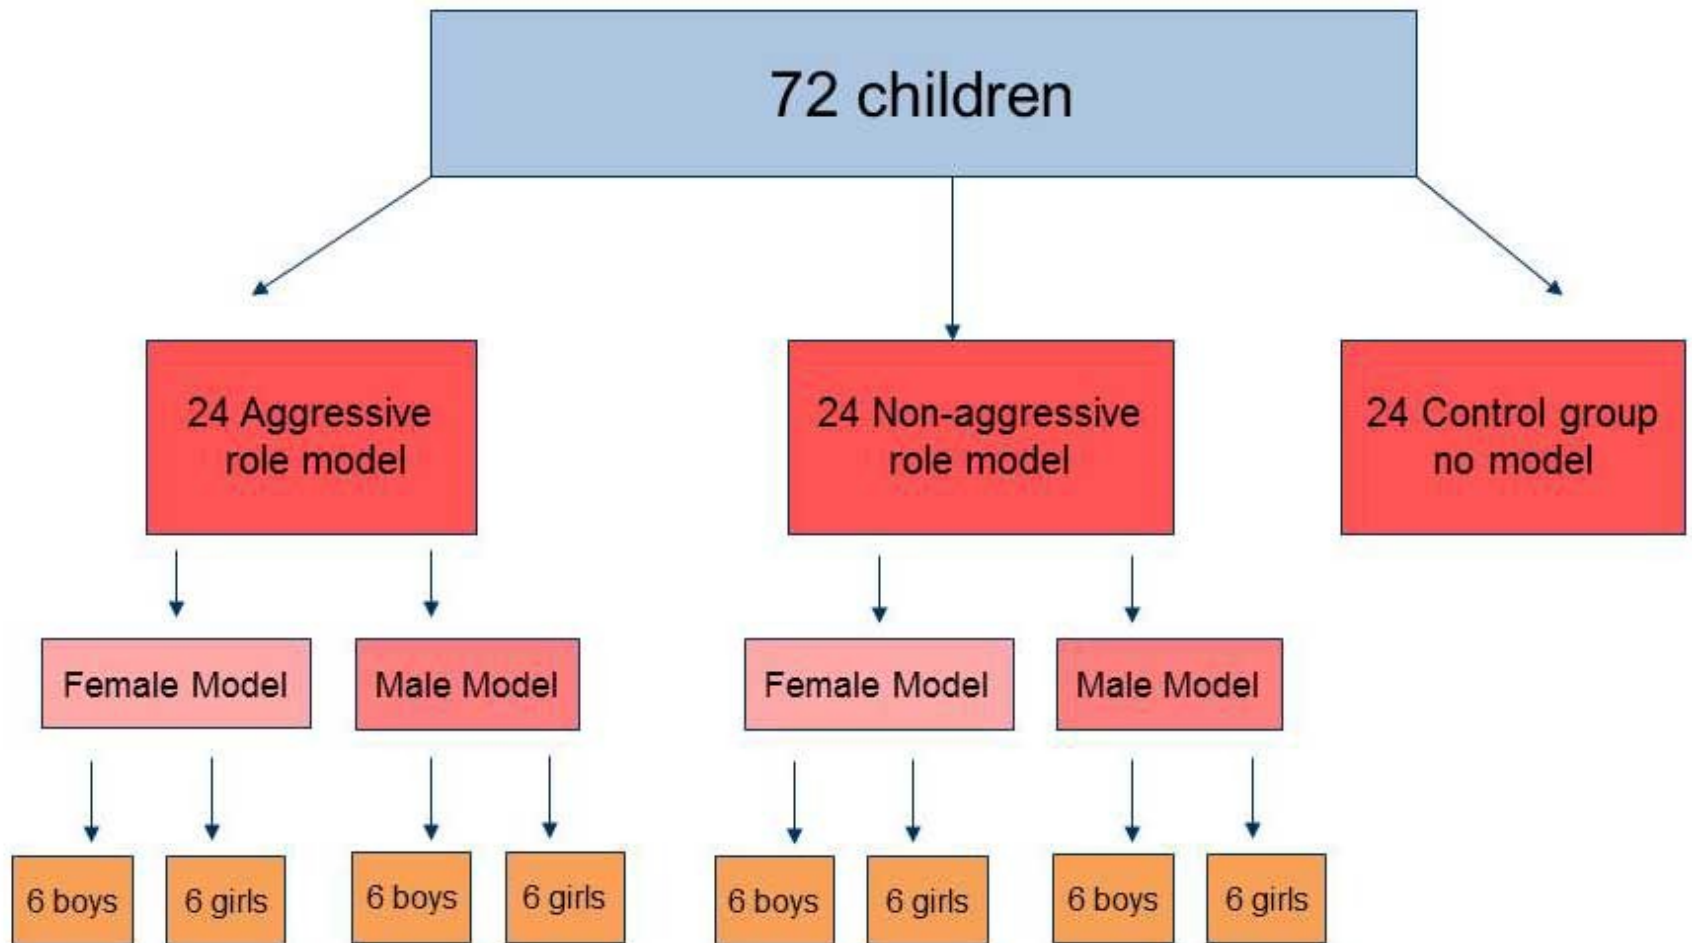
72 children

24 Aggressive role model

24 Non-aggressive role model

24 Control group no model

Female Model

Male Model

Female Model

Male Model

6 boys

6 girls

6 boys

6 girls

6 boys

6 girls

6 boys

6 girls